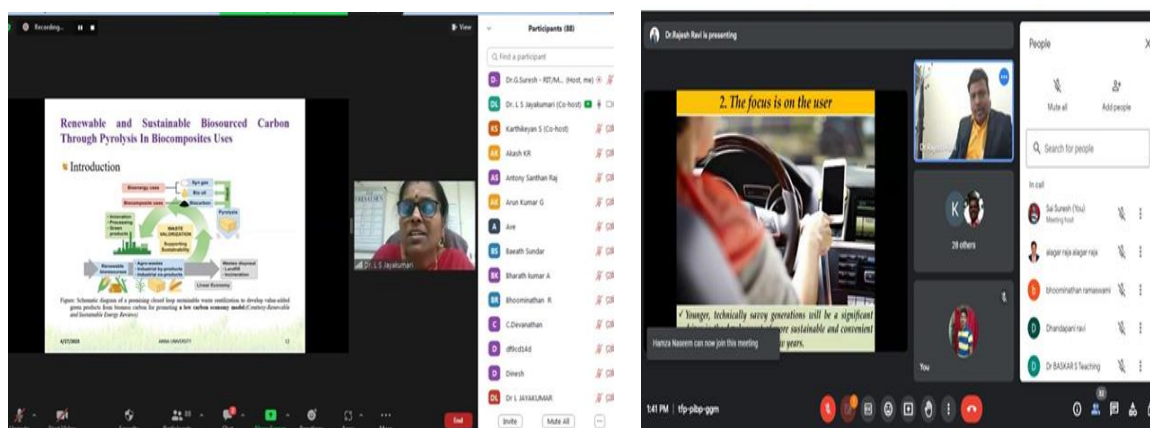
Recording...

View

Participants (88)

Find a participant

Dr.G.Suresh - RIT/M... (Host, me)

Dr. L S Jayakumari (Co-host)

Karthikeyan S (Co-host)

Akash KR

Antony Santhan Raj

Arun Kumar G

Aire

Baeath Sundar

Bharath kumar A

Bhoominathan R

C.Devanathan

df9cd1Ad

Dinesh

Dr L JAYAKUMAR

Invite

Mute All

Renewable and Sustainable Biosourced Carbon Through Pyrolysis In Biocomposites Uses

Introduction

Bioenergy uses

Biocomposite uses

Syn gas

Bio oil

Biocarbon

Pyrolysis

Innovation

Processing

Green products

WASTE VALORIZATION

Supporting Sustainability

Renewable bioresources

Agro-wastes

Industrial by-products

Industrial co-products

Wastes disposal

Landfill

Incineration

Linear Economy

Figure: Schematic diagram of a promising closed loop sustainable waste utilization to develop value-added green products from biomass carbon for promoting a low carbon economy model.(Courtesy-Renewable and Sustainable Energy Reviews)

4/27/2023

ANNA UNIVERSITY

12

Dr. L S Jayakumari

End

Dr.Rajesh Ravi is presenting

2. The focus is on the user

Younger, technically savvy generations will be a significant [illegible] more sustainable and convenient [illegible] years.

Hamza Naeem can now join this meeting

Dr.Rajesh

K

28 others

You

People

Mute all

Add people

Search for people

In call

Sai Suresh (You)
Meeting host

alagar raja alagar raja

bhoominathan ramaswami

Dhandapani ravi

Dr BASKAR S Teaching

1:41 PM | tfp-pibp-ggm